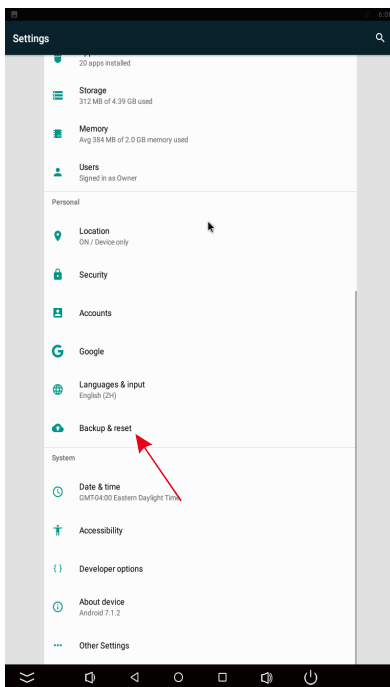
Settings

20 apps installed

Storage
312 MB of 4.39 GB used

Memory
Avg 384 MB of 2.0 GB memory used

Users
Signed in as Owner

Personal

Location
ON / Device only

Security

Accounts

Google

Languages & input
English (ZH)

Backup & reset

System

Date & time
GMT-04:00 Eastern Daylight Time

Accessibility

Developer options

About device
Android 7.1.2

Other Settings